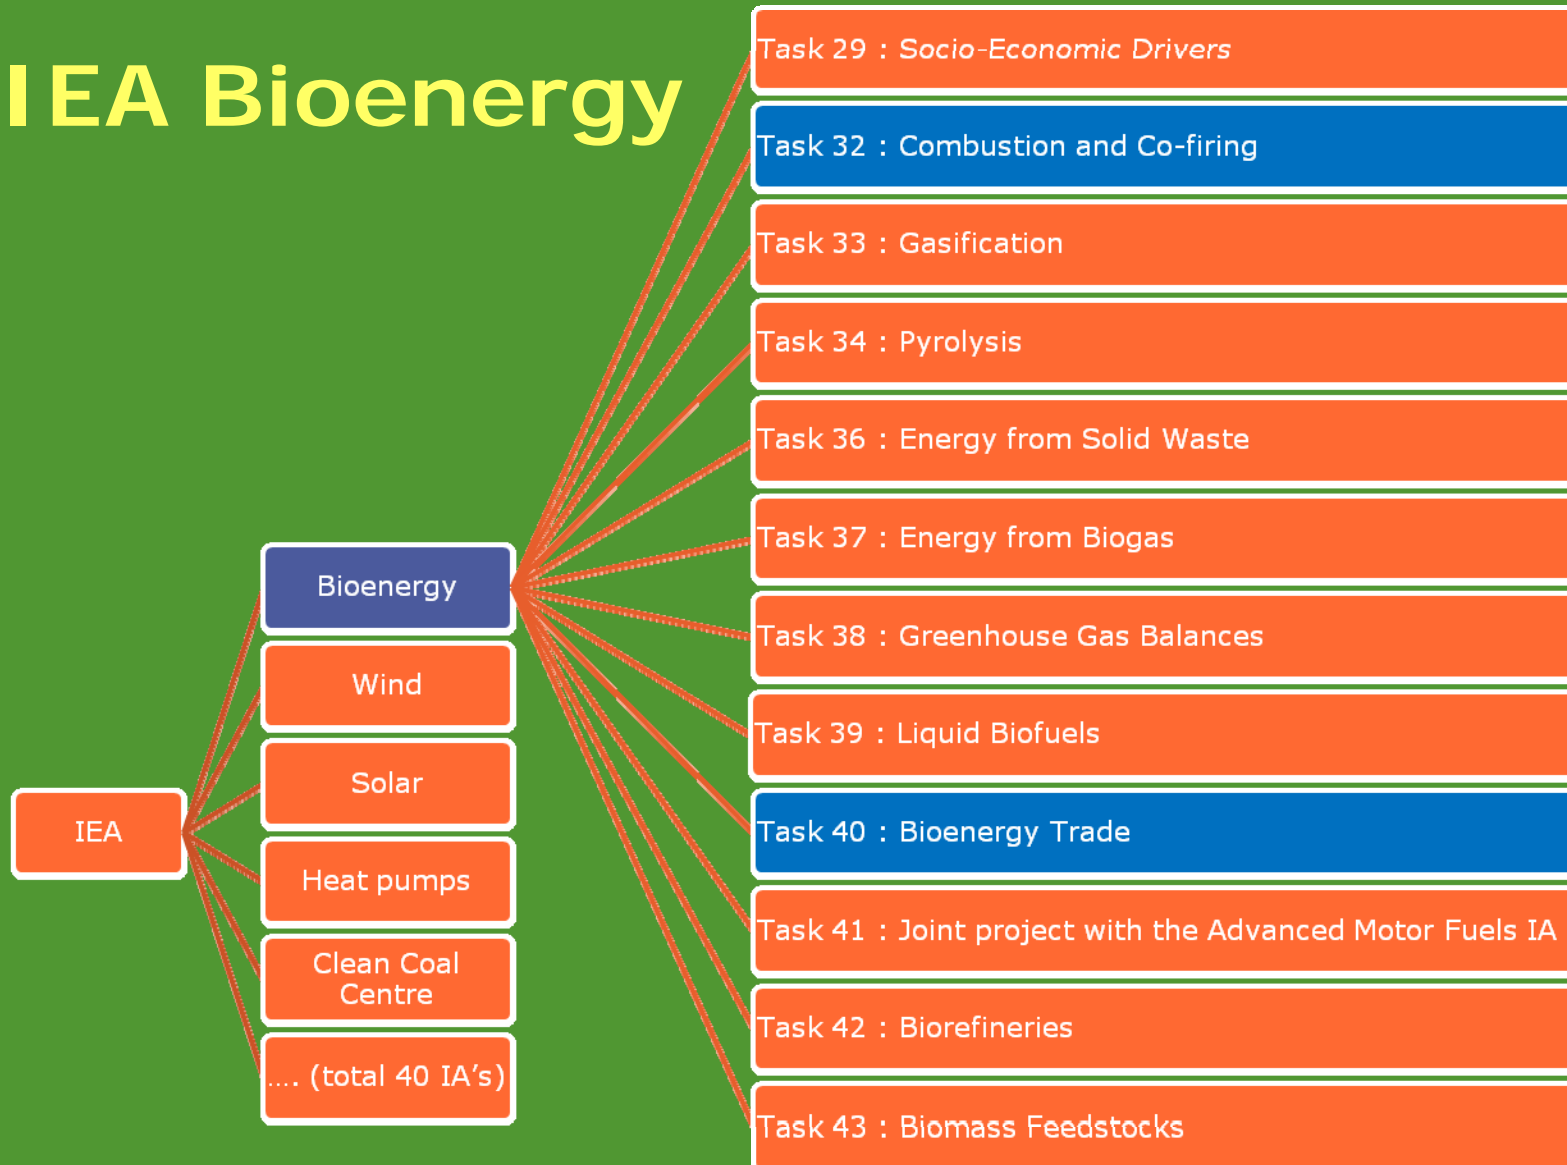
IEA Bioenergy

IEA

Bioenergy

Wind

Solar

Heat pumps

Clean Coal Centre

…. (total 40 IA's)

Task 29 : Socio-Economic Drivers

Task 32 : Combustion and Co-firing

Task 33 : Gasification

Task 34 : Pyrolysis

Task 36 : Energy from Solid Waste

Task 37 : Energy from Biogas

Task 38 : Greenhouse Gas Balances

Task 39 : Liquid Biofuels

Task 40 : Bioenergy Trade

Task 41 : Joint project with the Advanced Motor Fuels IA

Task 42 : Biorefineries

Task 43 : Biomass Feedstocks